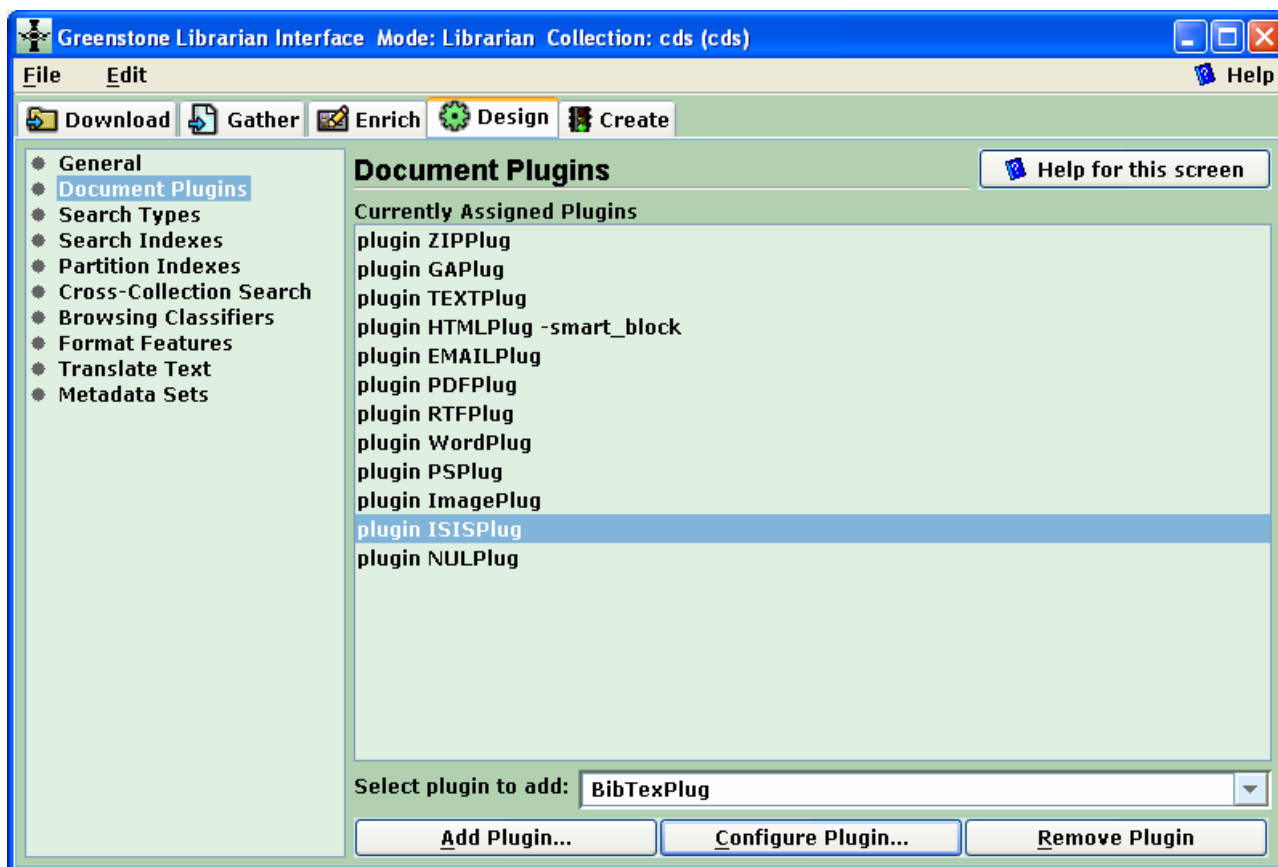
Greenstone Librarian Interface Mode: Librarian Collection: cds (cds)

File Edit

Help

Download Gather Enrich Design Create

General
Document Plugins
Search Types
Search Indexes
Partition Indexes
Cross-Collection Search
Browsing Classifiers
Format Features
Translate Text
Metadata Sets

Document Plugins

Help for this screen

Currently Assigned Plugins

plugin ZIPPlug
plugin GAPlug
plugin TEXTPlug
plugin HTMLPlug -smart_block
plugin EMAILPlug
plugin PDFPlug
plugin RTFPlug
plugin WordPlug
plugin PSPlug
plugin ImagePlug
plugin ISISPlug
plugin NULPlug

Select plugin to add: BibTexPlug

Add Plugin... Configure Plugin... Remove Plugin